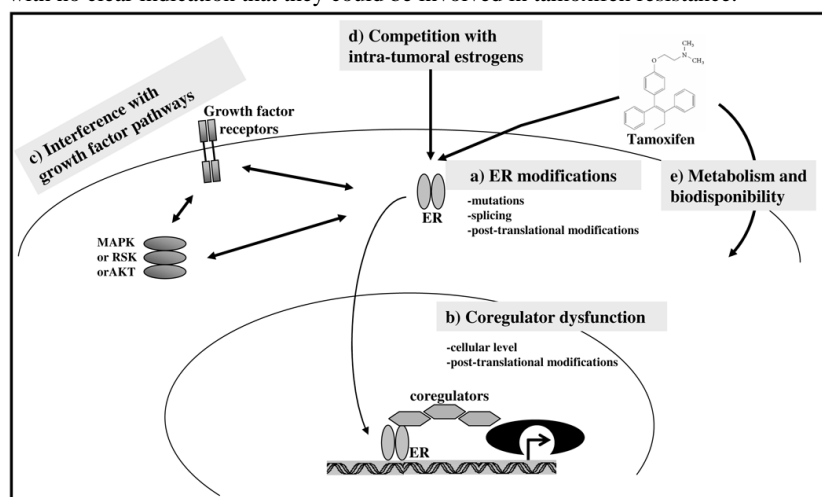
with no clear indication that they could be involved in tamoxifen resistance.

d) Competition with intra-tumoral estrogens

c) Interference with growth factor pathways

Growth factor receptors

Tamoxifen

a) ER modifications

-mutations
-splicing
-post-translational modifications

ER

e) Metabolism and biodisponibility

MAPK or RSK orAKT

b) Coregulator dysfunction

-cellular level
-post-translational modifications

coregulators

ER